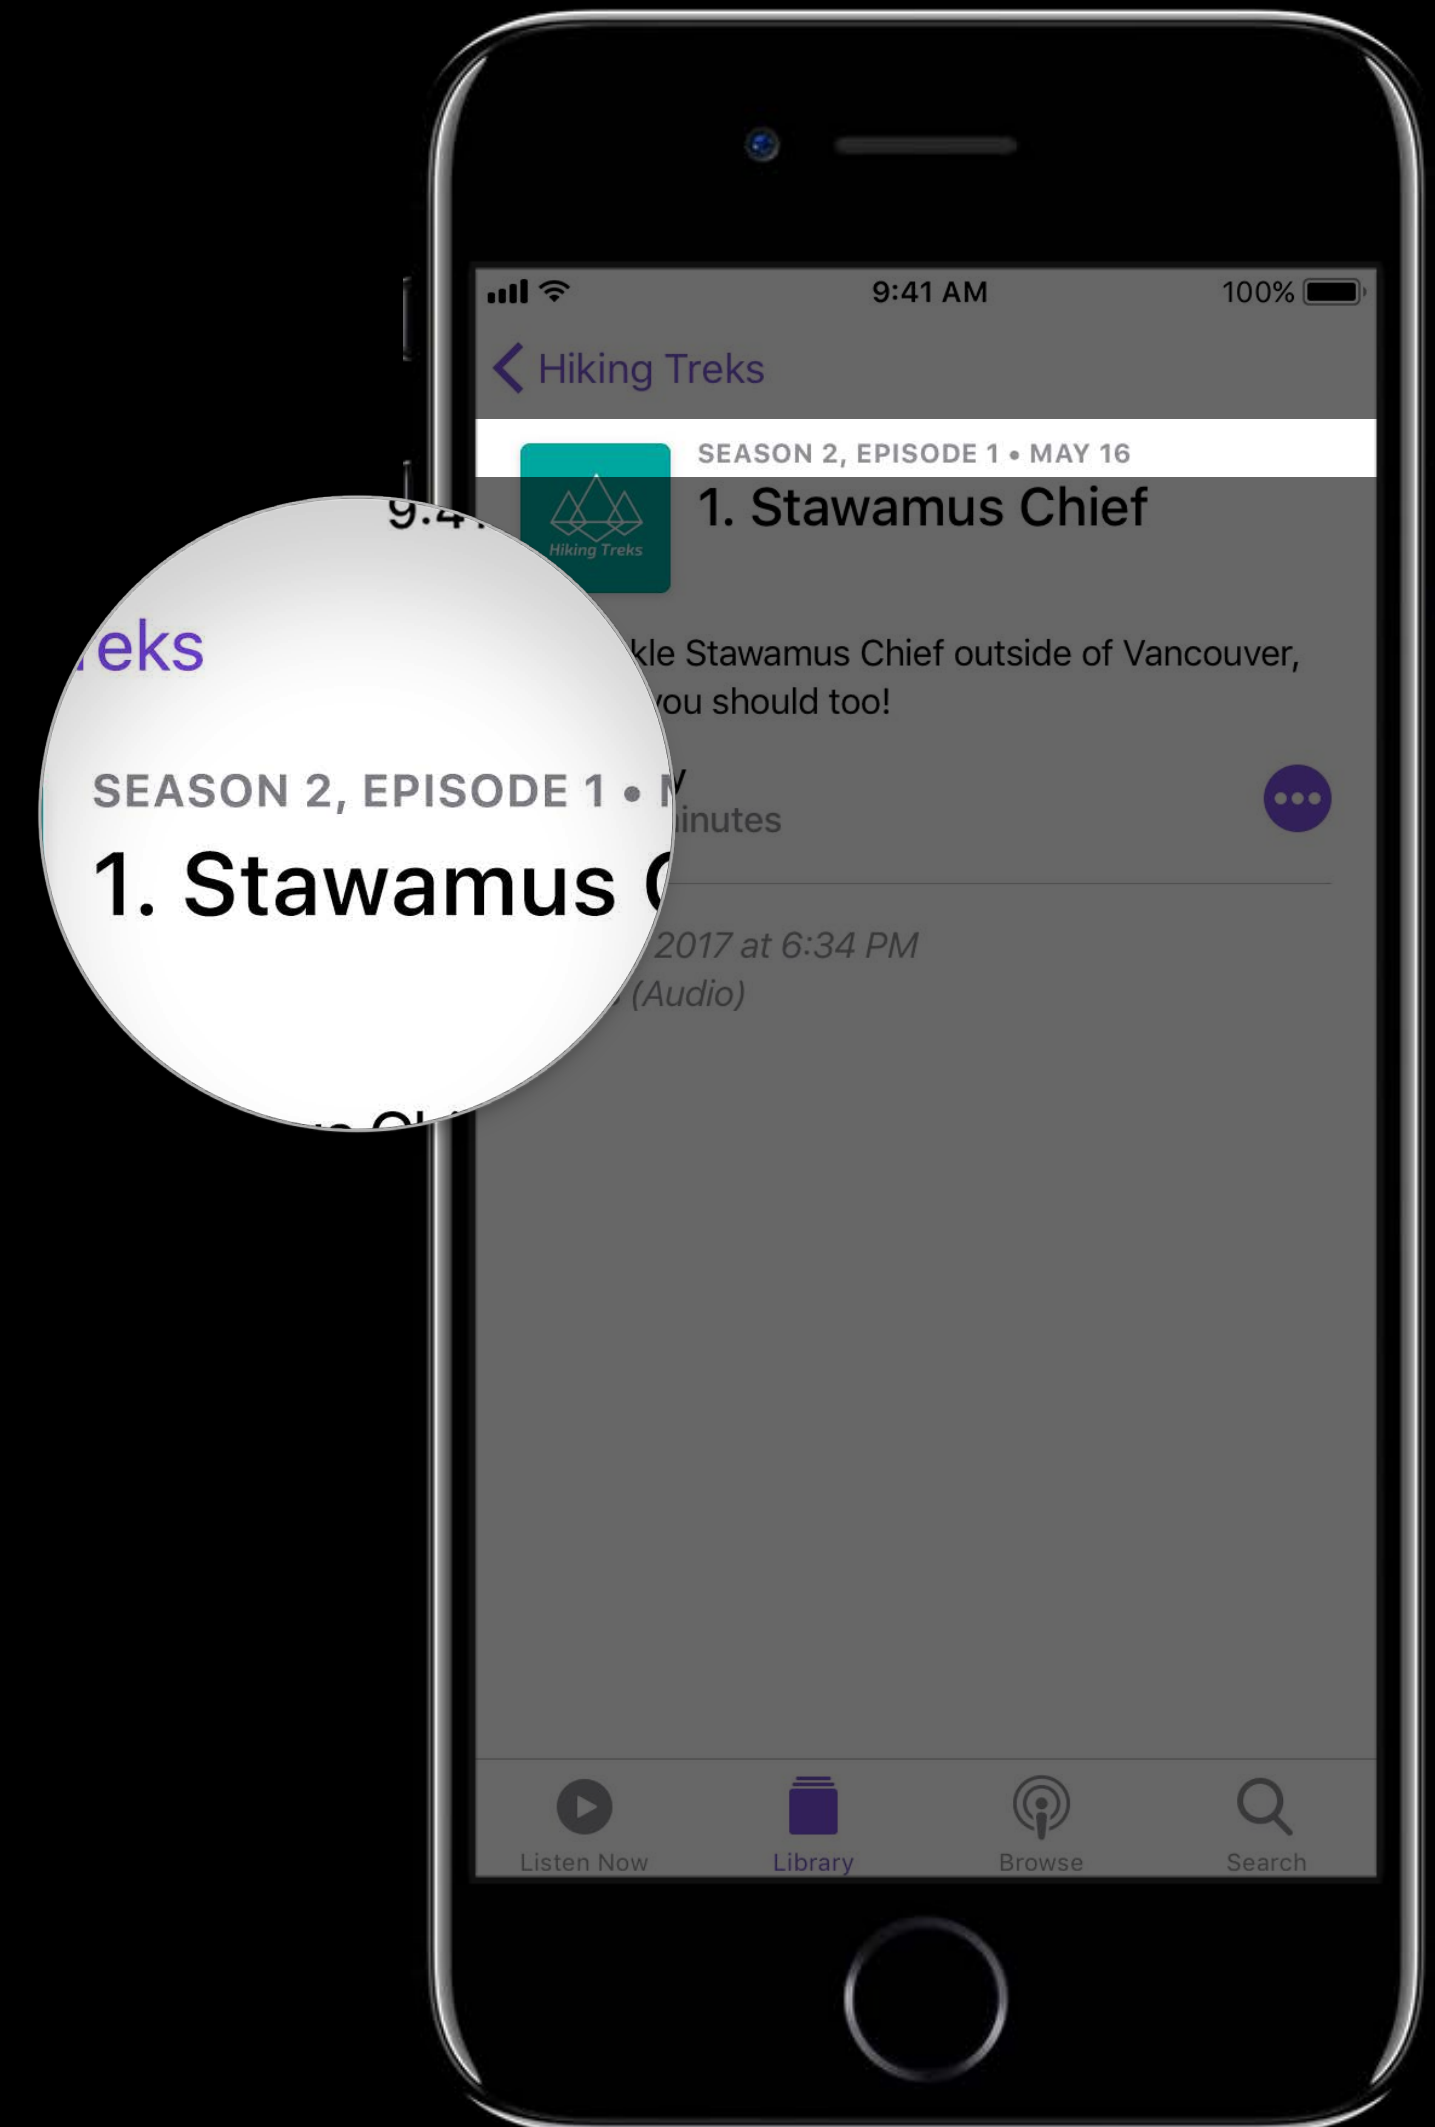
9:41 AM

100%

Hiking Treks

SEASON 2, EPISODE 1 • MAY 16

1. Stawamus Chief

Hiking Treks

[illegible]kle Stawamus Chief outside of Vancouver, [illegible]ou should too!

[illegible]

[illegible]inutes

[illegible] 2017 at 6:34 PM

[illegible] (Audio)

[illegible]eks

SEASON 2, EPISODE 1 • M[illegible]

1. Stawamus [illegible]

Listen Now

Library

Browse

Search